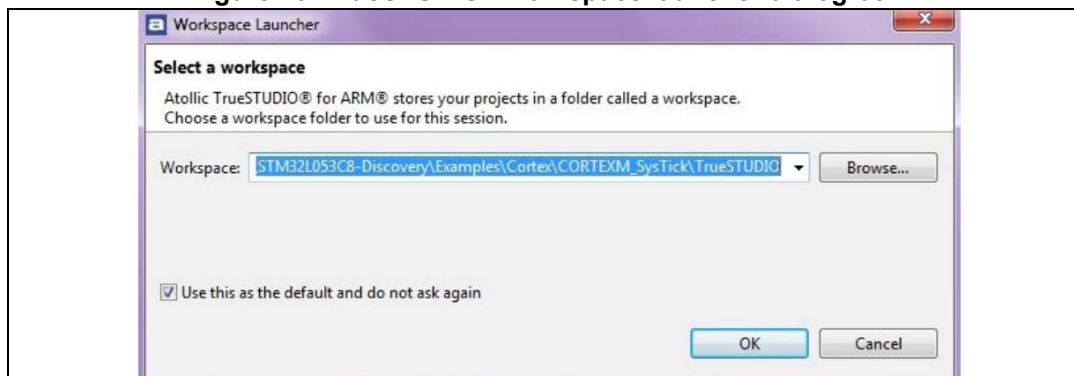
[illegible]

Workspace Launcher

Select a workspace

Atollic TrueSTUDIO® for ARM® stores your projects in a folder called a workspace.
Choose a workspace folder to use for this session.

Workspace: STM32L053C8-Discovery\Examples\Cortex\CORTEXM_SysTick\TrueSTUDIO

Browse...

Use this as the default and do not ask again

OK

Cancel